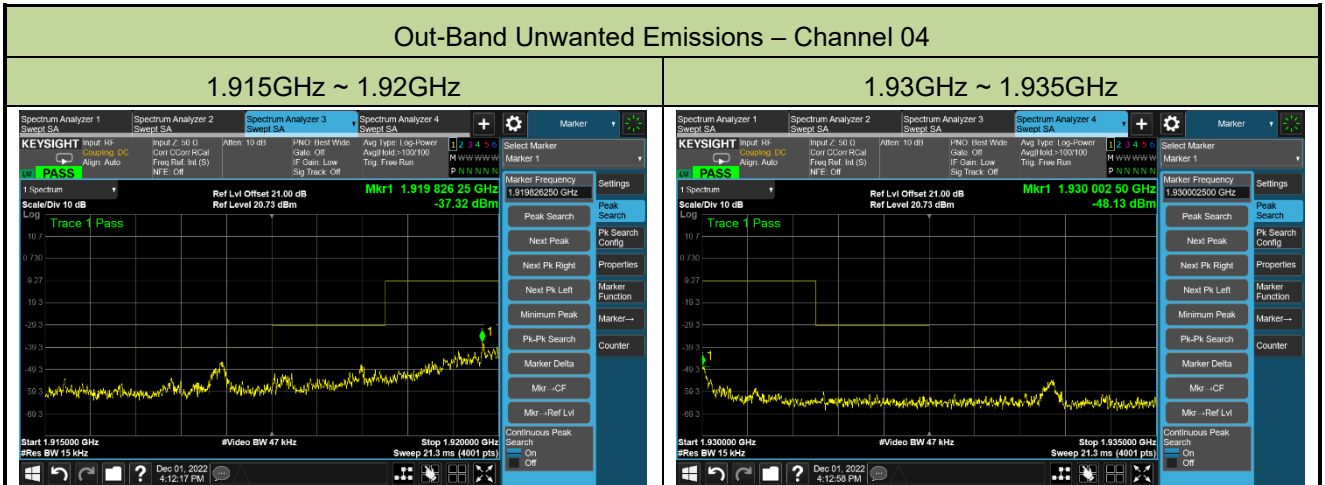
Out-Band Unwanted Emissions – Channel 04

| 1.915GHz ~ 1.92GHz | 1.93GHz ~ 1.935GHz |
|---|---|

Spectrum Analyzer 1 Swept SA | Spectrum Analyzer 2 Swept SA | Spectrum Analyzer 3 Swept SA | Spectrum Analyzer 4 Swept SA | Marker

KEYSIGHT Input: RF Coupling: DC Align: Auto | Input Z: 50 Ω Corr CCorr RCal Freq Ref: Int (S) NFE: Off | Atten: 10 dB | PNO: Best Wide Gate: Off IF Gain: Low Sig Track: Off | Avg Type: Log-Power Avg|Hold:>100/100 Trig: Free Run | 1 2 3 4 5 6 M WWWWWW P NNNNNN

PASS

1 Spectrum
Scale/Div 10 dB
Log
Ref Lvl Offset 21.00 dB
Ref Level 20.73 dBm
Mkr1 1.919 826 25 GHz
-37.32 dBm
Trace 1 Pass
10.7
0.730
-9.27
-19.3
-29.3
-39.3
-49.3
-59.3
-69.3
1
Start 1.915000 GHz
#Res BW 15 kHz
#Video BW 47 kHz
Stop 1.920000 GHz
Sweep 21.3 ms (4001 pts)

Select Marker
Marker 1
Marker Frequency
1.919826250 GHz
Peak Search
Next Peak
Next Pk Right
Next Pk Left
Minimum Peak
Pk-Pk Search
Marker Delta
Mkr→CF
Mkr→Ref Lvl
Continuous Peak Search
On
Off
Settings
Peak Search
Pk Search Config
Properties
Marker Function
Marker→
Counter

Dec 01, 2022
4:12:17 PM

Spectrum Analyzer 1 Swept SA | Spectrum Analyzer 2 Swept SA | Spectrum Analyzer 3 Swept SA | Spectrum Analyzer 4 Swept SA | Marker

KEYSIGHT Input: RF Coupling: DC Align: Auto | Input Z: 50 Ω Corr CCorr RCal Freq Ref: Int (S) NFE: Off | Atten: 10 dB | PNO: Best Wide Gate: Off IF Gain: Low Sig Track: Off | Avg Type: Log-Power Avg|Hold:>100/100 Trig: Free Run | 1 2 3 4 5 6 M WWWWWW P NNNNNN

PASS

1 Spectrum
Scale/Div 10 dB
Log
Ref Lvl Offset 21.00 dB
Ref Level 20.73 dBm
Mkr1 1.930 002 50 GHz
-48.13 dBm
Trace 1 Pass
10.7
0.730
-9.27
-19.3
-29.3
-39.3
-49.3
-59.3
-69.3
1
Start 1.930000 GHz
#Res BW 15 kHz
#Video BW 47 kHz
Stop 1.935000 GHz
Sweep 21.3 ms (4001 pts)

Select Marker
Marker 1
Marker Frequency
1.930002500 GHz
Peak Search
Next Peak
Next Pk Right
Next Pk Left
Minimum Peak
Pk-Pk Search
Marker Delta
Mkr→CF
Mkr→Ref Lvl
Continuous Peak Search
On
Off
Settings
Peak Search
Pk Search Config
Properties
Marker Function
Marker→
Counter

Dec 01, 2022
4:12:58 PM